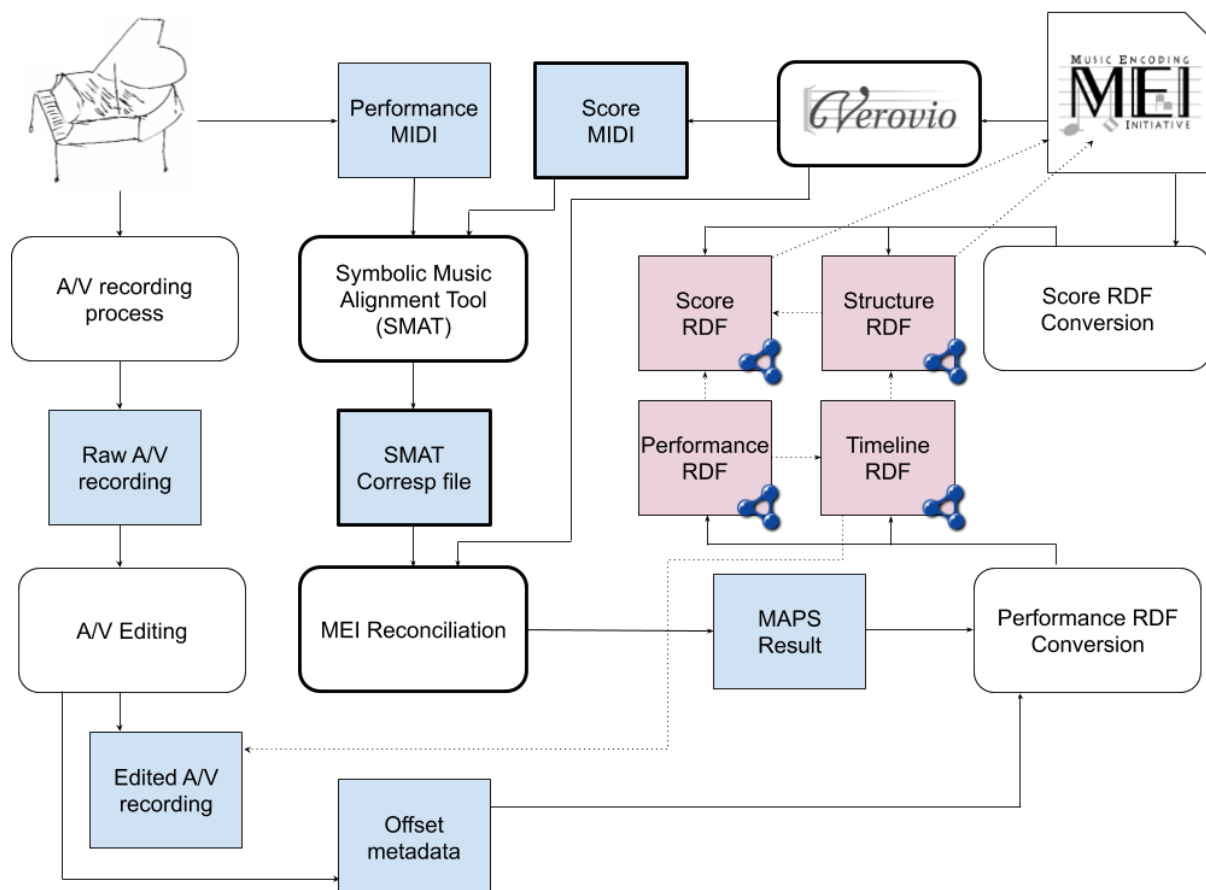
Performance MIDI

Score MIDI

Verovio

MUSIC ENCODING MEI INITIATIVE

A/V recording process

Symbolic Music Alignment Tool (SMAT)

Score RDF

Structure RDF

Score RDF Conversion

Raw A/V recording

SMAT Corresp file

Performance RDF

Timeline RDF

A/V Editing

MEI Reconciliation

MAPS Result

Performance RDF Conversion

Edited A/V recording

Offset metadata